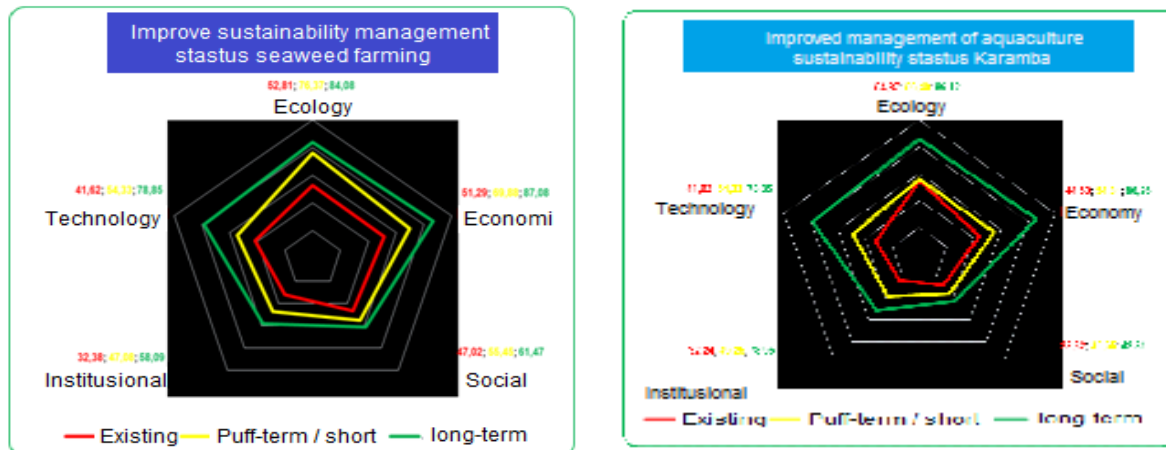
Improve sustainability management stastus seaweed farming

52,81; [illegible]; 84,08
Ecology

41,62; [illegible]; 78,85
Technology

51,29; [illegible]; 87,08
Economi

32,38; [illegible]; 58,09
Institusional

47,02; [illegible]; 61,47
Social

Existing Puff-term / short long-term

Improved management of aquaculture sustainability stastus Karamba

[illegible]
Ecology

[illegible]
Technology

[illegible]
Economy

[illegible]
Institusional

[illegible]
Social

Existing Puff-term / short long-term